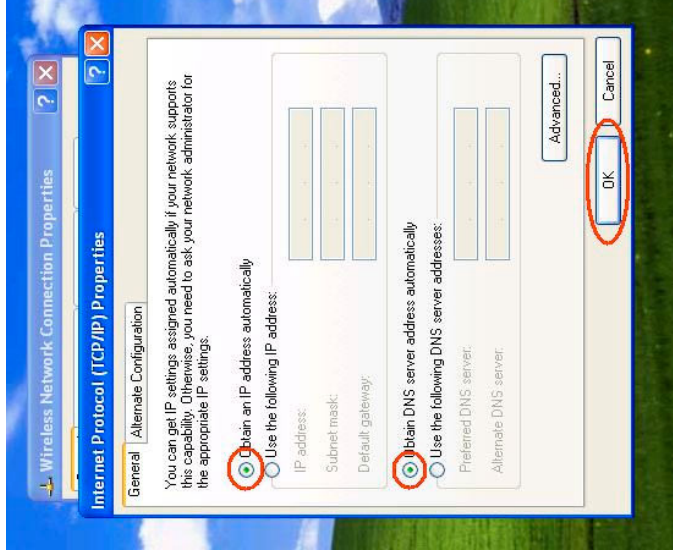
Wireless Network Connection Properties

Internet Protocol (TCP/IP) Properties

General | Alternate Configuration

You can get IP settings assigned automatically if your network supports this capability. Otherwise, you need to ask your network administrator for the appropriate IP settings.

Obtain an IP address automatically
Use the following IP address:
IP address:
Subnet mask:
Default gateway:

Obtain DNS server address automatically
Use the following DNS server addresses:
Preferred DNS server:
Alternate DNS server:

Advanced...

OK
Cancel